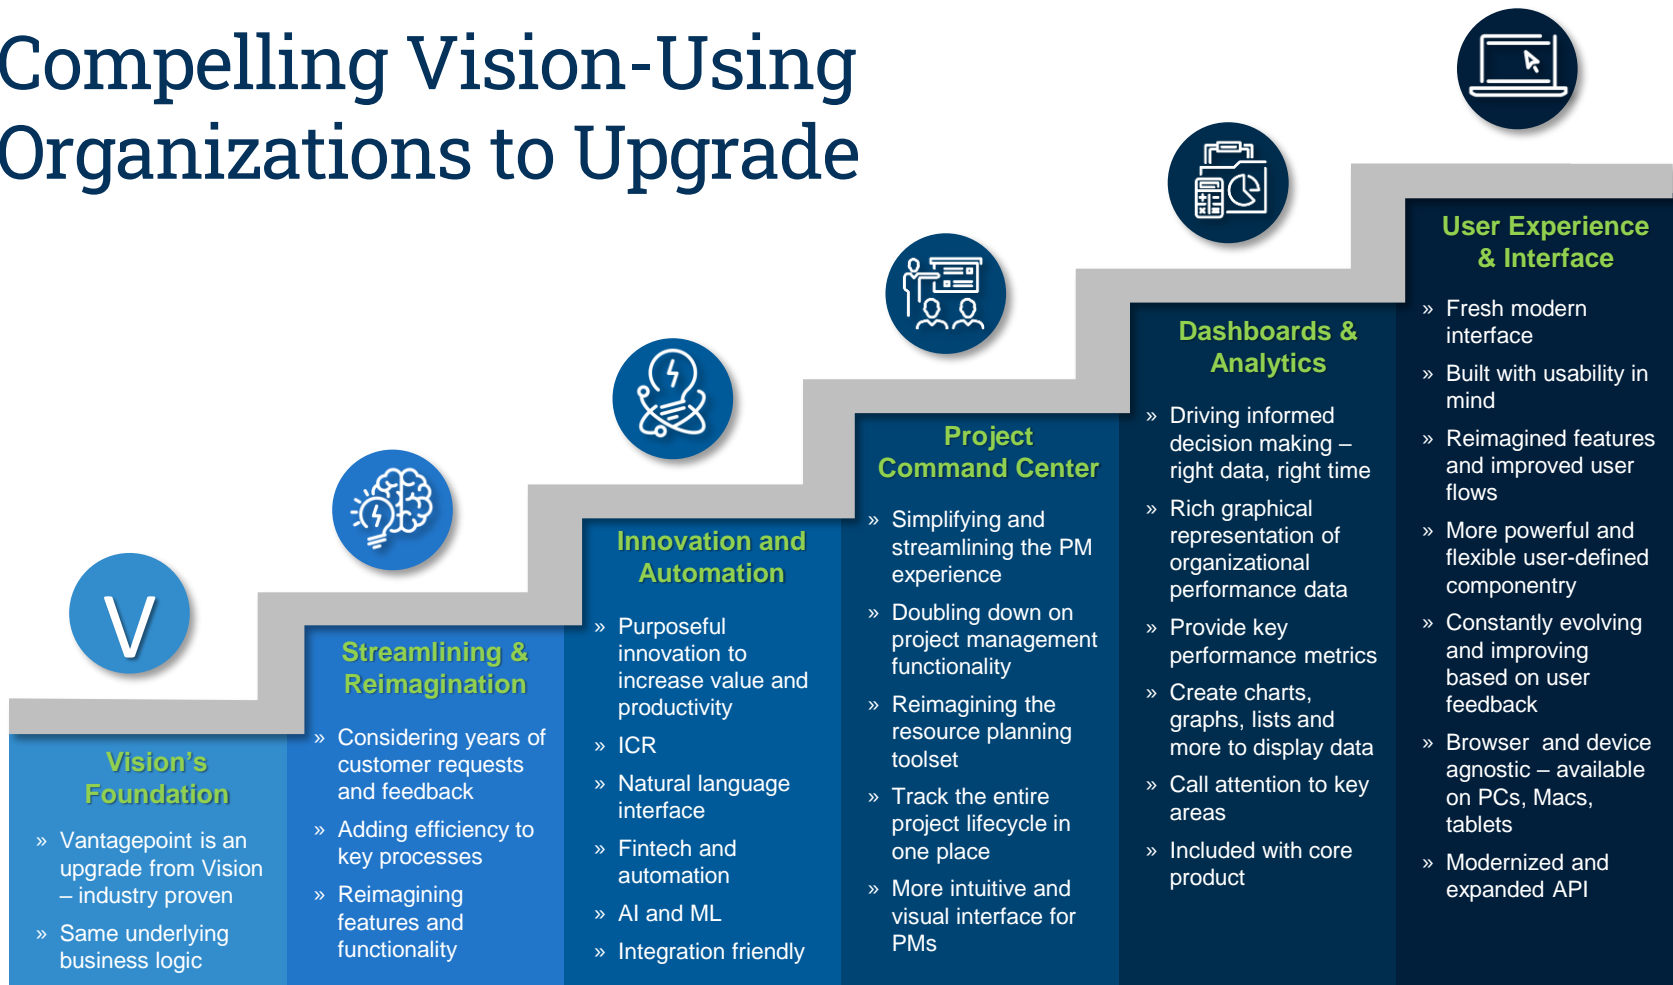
Compelling Vision-Using Organizations to Upgrade

V

Vision's Foundation

» Vantagepoint is an upgrade from Vision – industry proven

» Same underlying business logic

Streamlining & Reimagination

» Considering years of customer requests and feedback

» Adding efficiency to key processes

» Reimagining features and functionality

Innovation and Automation

» Purposeful innovation to increase value and productivity

» ICR

» Natural language interface

» Fintech and automation

» AI and ML

» Integration friendly

Project Command Center

» Simplifying and streamlining the PM experience

» Doubling down on project management functionality

» Reimagining the resource planning toolset

» Track the entire project lifecycle in one place

» More intuitive and visual interface for PMs

Dashboards & Analytics

» Driving informed decision making – right data, right time

» Rich graphical representation of organizational performance data

» Provide key performance metrics

» Create charts, graphs, lists and more to display data

» Call attention to key areas

» Included with core product

User Experience & Interface

» Fresh modern interface

» Built with usability in mind

» Reimagined features and improved user flows

» More powerful and flexible user-defined componentry

» Constantly evolving and improving based on user feedback

» Browser and device agnostic – available on PCs, Macs, tablets

» Modernized and expanded API